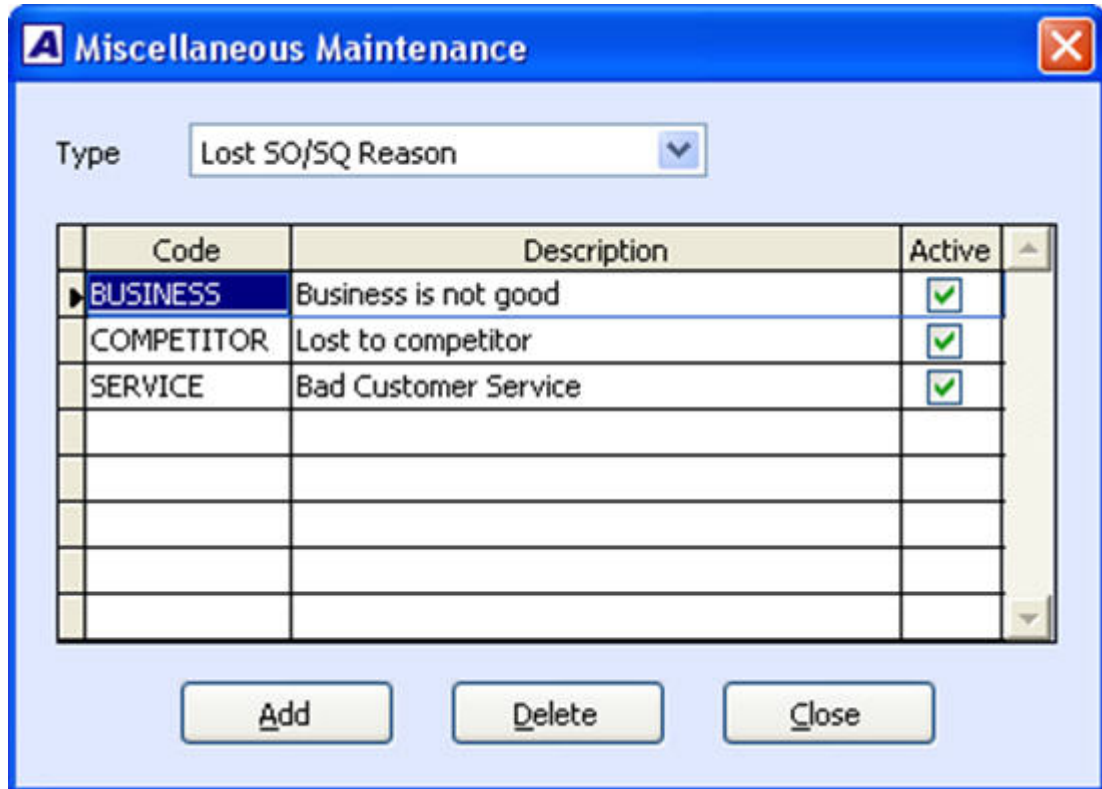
Miscellaneous Maintenance

Type Lost SO/SQ Reason

| Code | Description | Active |
|---|---|---|
| BUSINESS | Business is not good | ✓ |
| COMPETITOR | Lost to competitor | ✓ |
| SERVICE | Bad Customer Service | ✓ |
| | | |
| | | |
| | | |
| | | |
| | | |

Add Delete Close